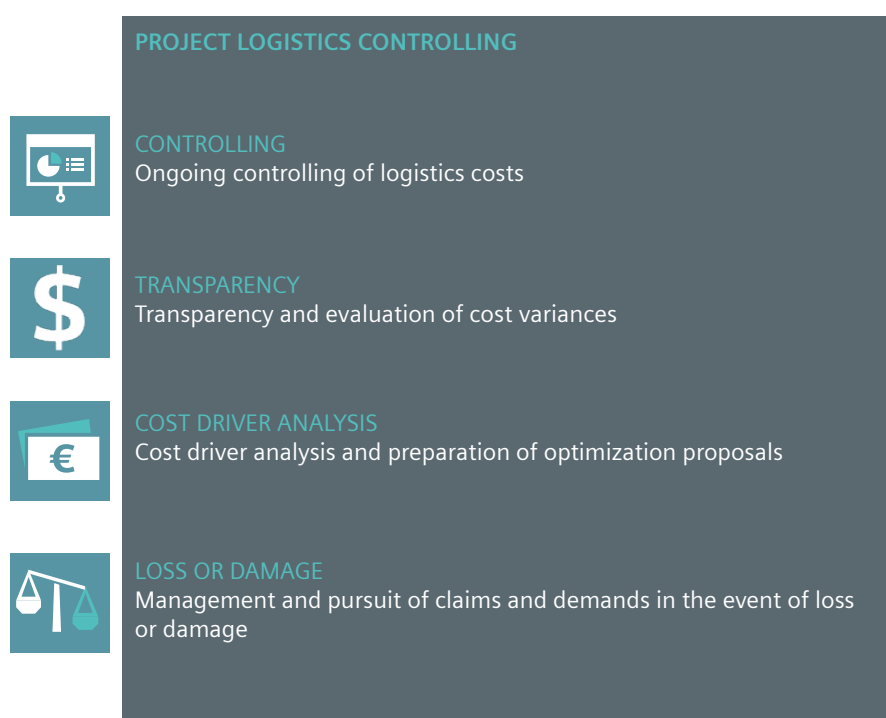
PROJECT LOGISTICS CONTROLLING

CONTROLLING
Ongoing controlling of logistics costs

$

TRANSPARENCY
Transparency and evaluation of cost variances

€

COST DRIVER ANALYSIS
Cost driver analysis and preparation of optimization proposals

LOSS OR DAMAGE
Management and pursuit of claims and demands in the event of loss or damage